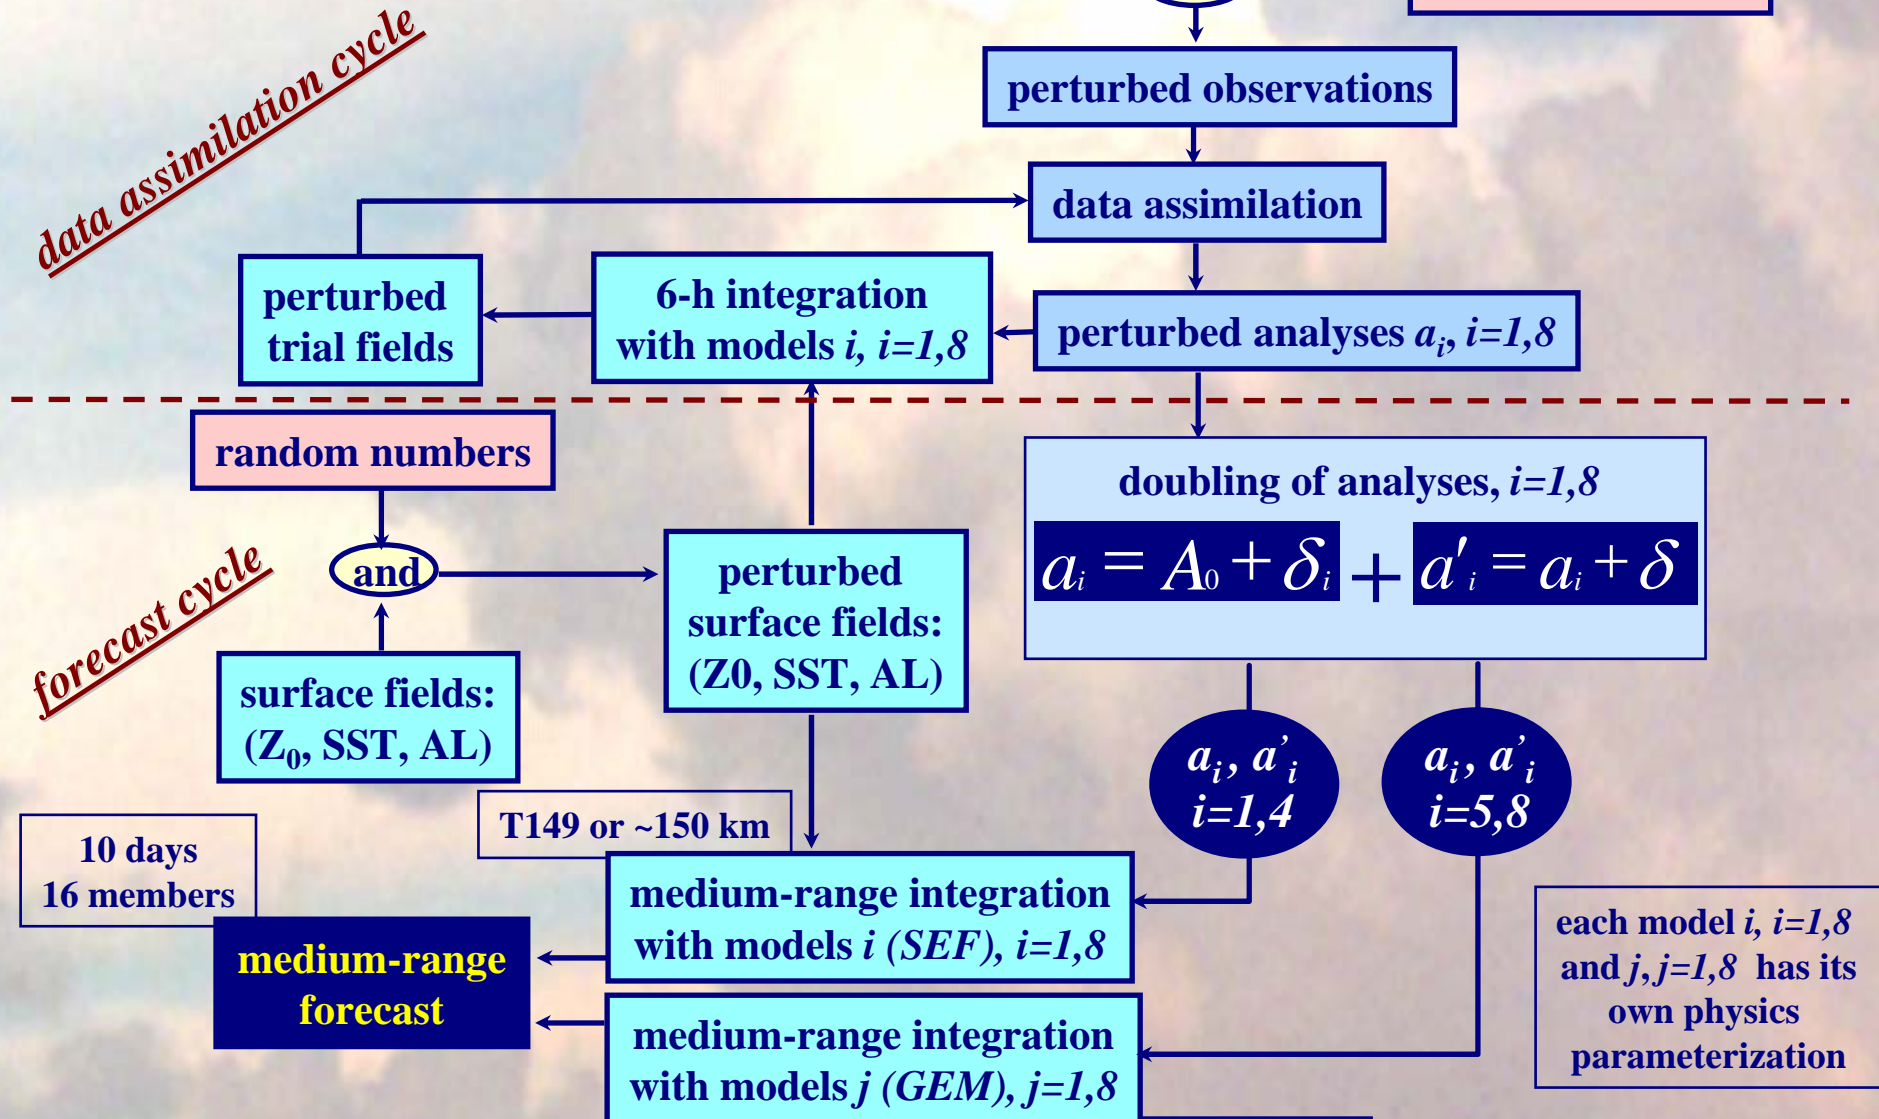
data assimilation cycle

perturbed observations

data assimilation

perturbed trial fields

6-h integration with models i, i=1,8

perturbed analyses $a_i$, i=1,8

random numbers

doubling of analyses, i=1,8

$a_i = A_0 + \delta_i$ + $a'_i = a_i + \delta$

forecast cycle

and

perturbed surface fields: (Z0, SST, AL)

surface fields: ($Z_0$, SST, AL)

$a_i$, $a'_i$ i=1,4

$a_i$, $a'_i$ i=5,8

10 days 16 members

T149 or ~150 km

medium-range integration with models i (SEF), i=1,8

medium-range forecast

medium-range integration with models j (GEM), j=1,8

each model i, i=1,8 and j, j=1,8 has its own physics parameterization